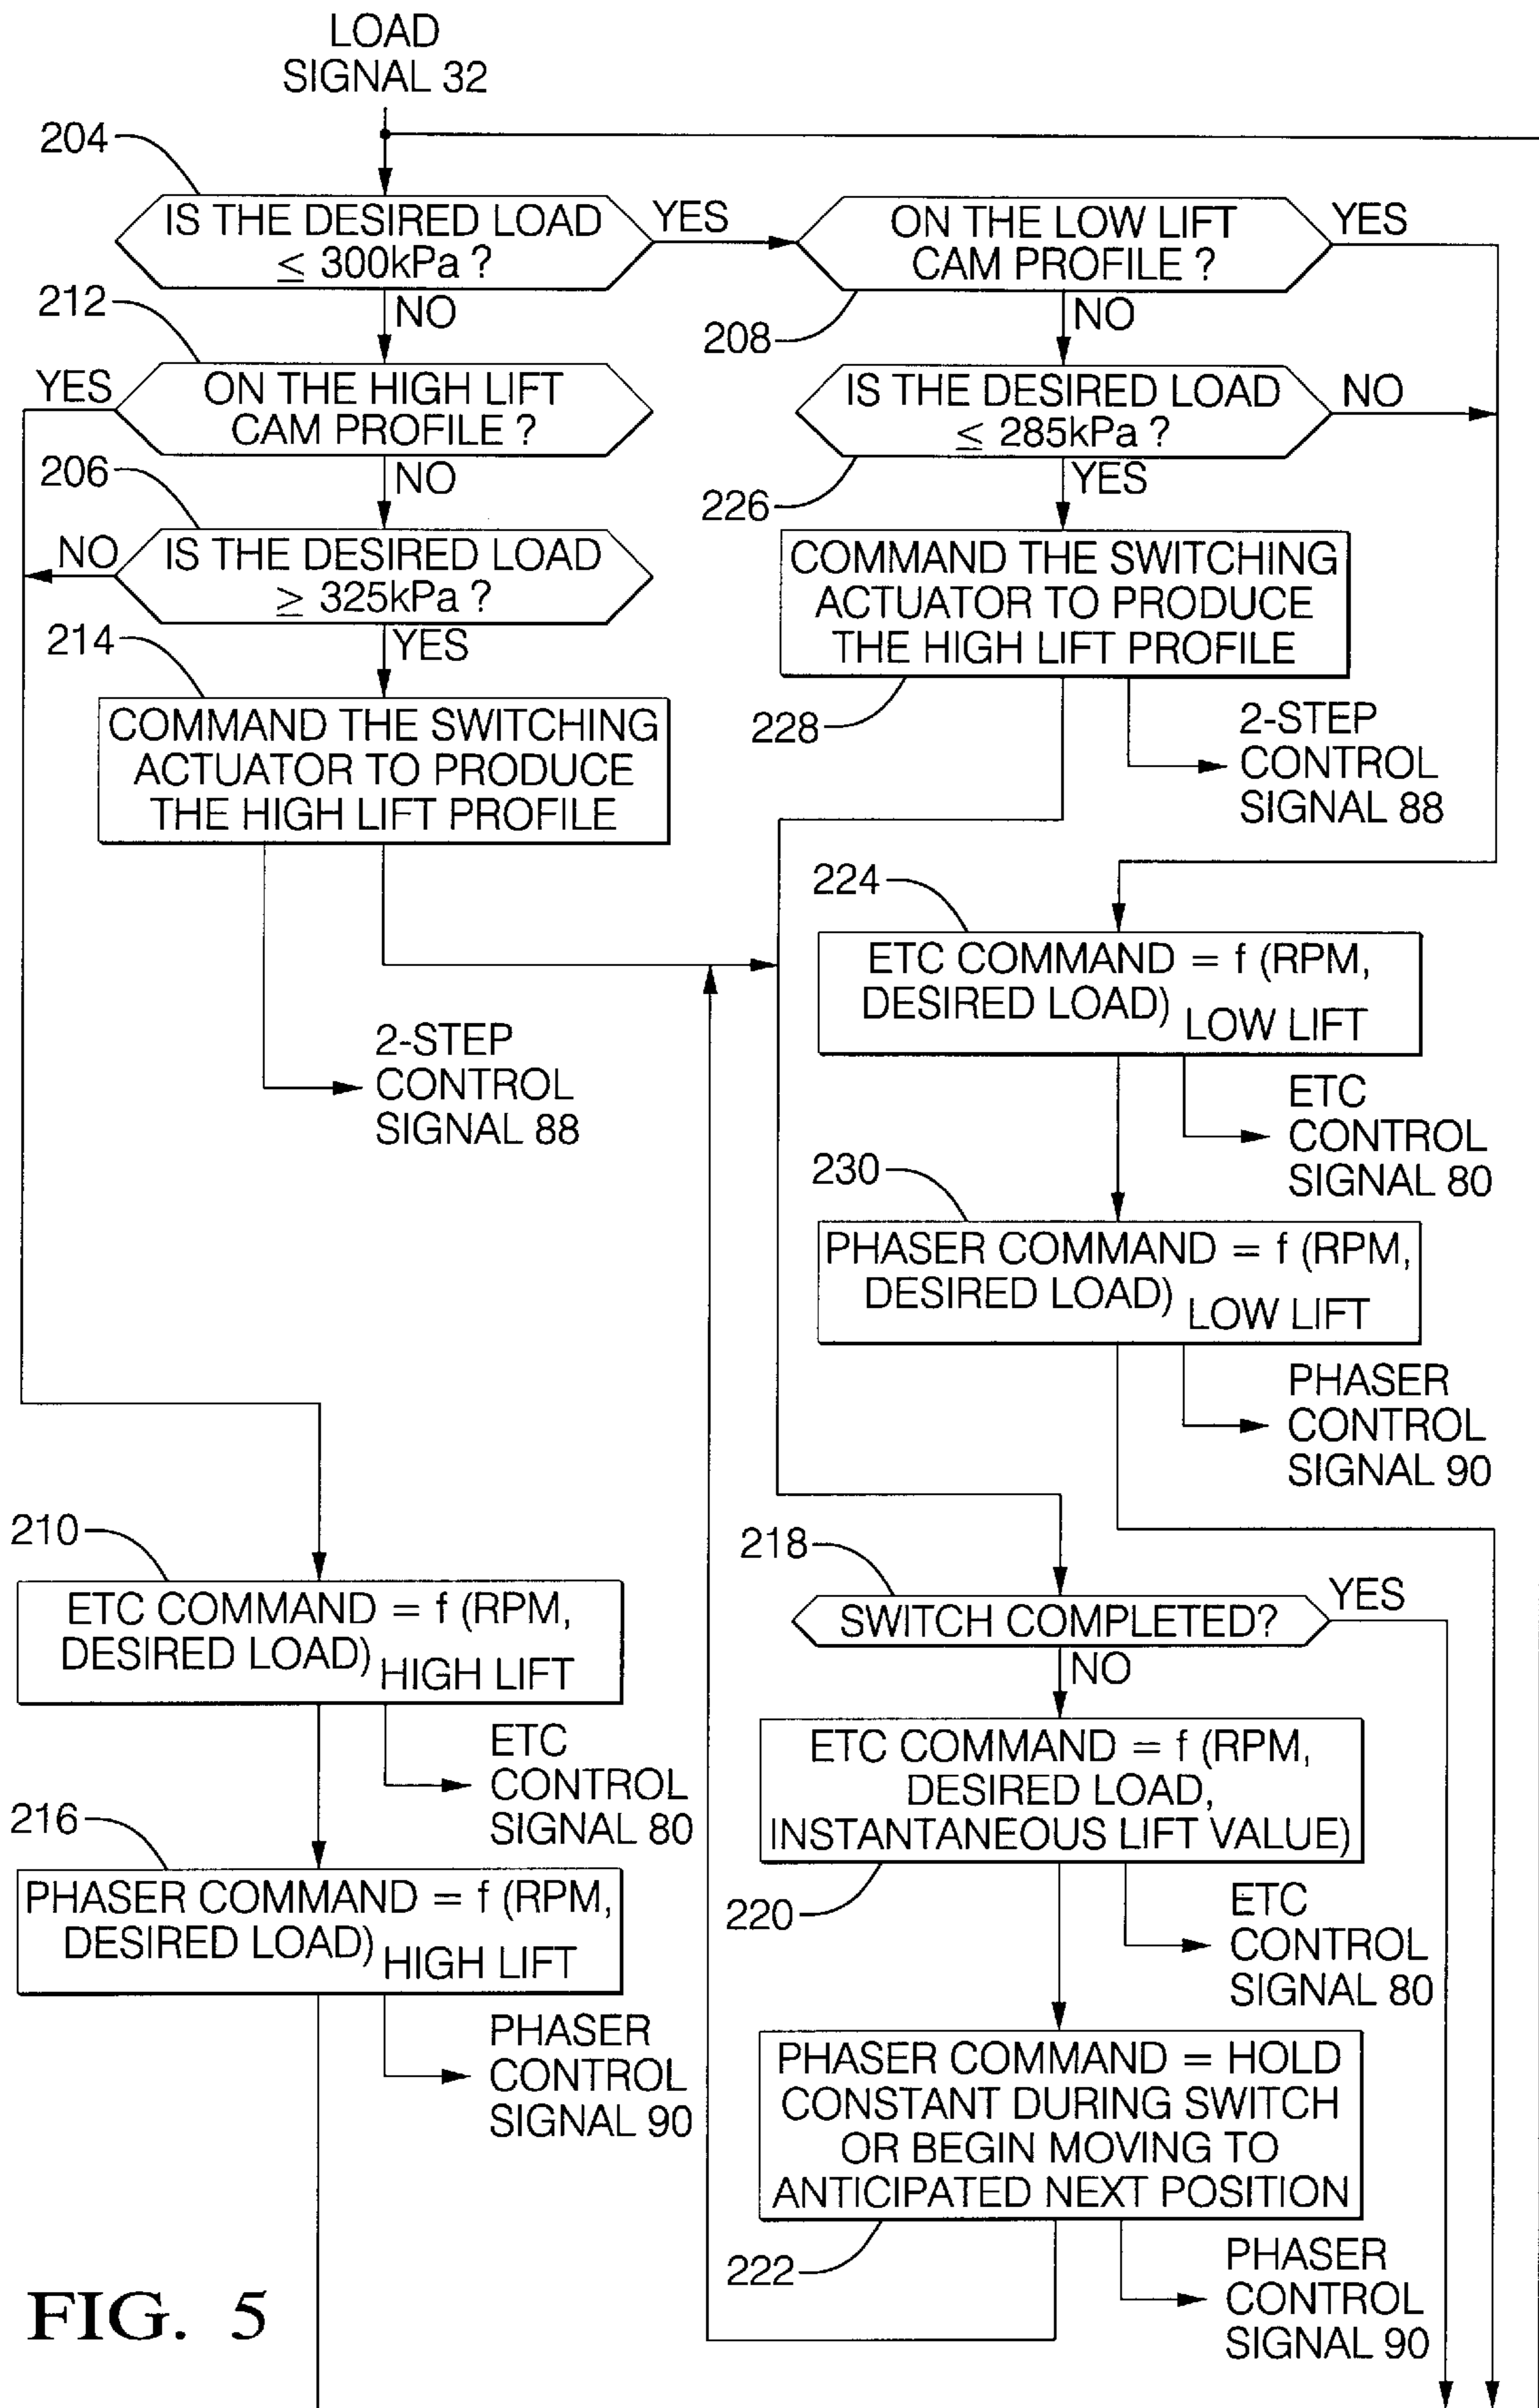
LOAD SIGNAL 32

204

IS THE DESIRED LOAD $\leq$ 300kPa ?

YES

ON THE LOW LIFT CAM PROFILE ?

YES

NO

208

NO

212

YES

ON THE HIGH LIFT CAM PROFILE ?

IS THE DESIRED LOAD $\leq$ 285kPa ?

NO

NO

206

226

YES

NO

IS THE DESIRED LOAD $\geq$ 325kPa ?

COMMAND THE SWITCHING ACTUATOR TO PRODUCE THE HIGH LIFT PROFILE

214

YES

COMMAND THE SWITCHING ACTUATOR TO PRODUCE THE HIGH LIFT PROFILE

228

2-STEP CONTROL SIGNAL 88

224

ETC COMMAND = f (RPM, DESIRED LOAD) LOW LIFT

2-STEP CONTROL SIGNAL 88

ETC CONTROL SIGNAL 80

230

PHASER COMMAND = f (RPM, DESIRED LOAD) LOW LIFT

PHASER CONTROL SIGNAL 90

210

218

YES

SWITCH COMPLETED?

ETC COMMAND = f (RPM, DESIRED LOAD) HIGH LIFT

NO

ETC CONTROL SIGNAL 80

ETC COMMAND = f (RPM, DESIRED LOAD, INSTANTANEOUS LIFT VALUE)

216

PHASER COMMAND = f (RPM, DESIRED LOAD) HIGH LIFT

220

ETC CONTROL SIGNAL 80

PHASER CONTROL SIGNAL 90

PHASER COMMAND = HOLD CONSTANT DURING SWITCH OR BEGIN MOVING TO ANTICIPATED NEXT POSITION

222

PHASER CONTROL SIGNAL 90

FIG. 5